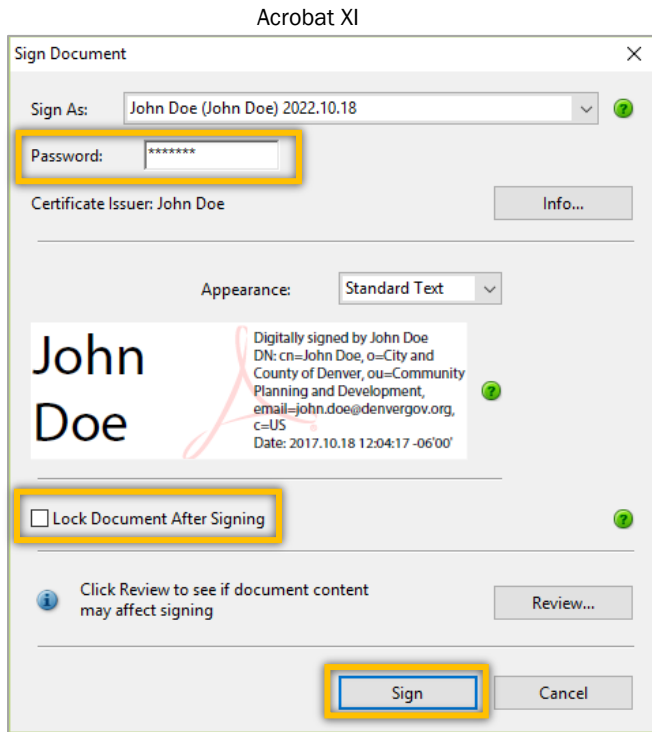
Acrobat XI

Sign Document

Sign As: John Doe (John Doe) 2022.10.18

Password: *******

Certificate Issuer: John Doe

Info...

Appearance: Standard Text

John Doe

Digitally signed by John Doe
DN: cn=John Doe, o=City and County of Denver, ou=Community Planning and Development, email=john.doe@denvergov.org, c=US
Date: 2017.10.18 12:04:17 -06'00'

Lock Document After Signing

Click Review to see if document content may affect signing

Review...

Sign

Cancel